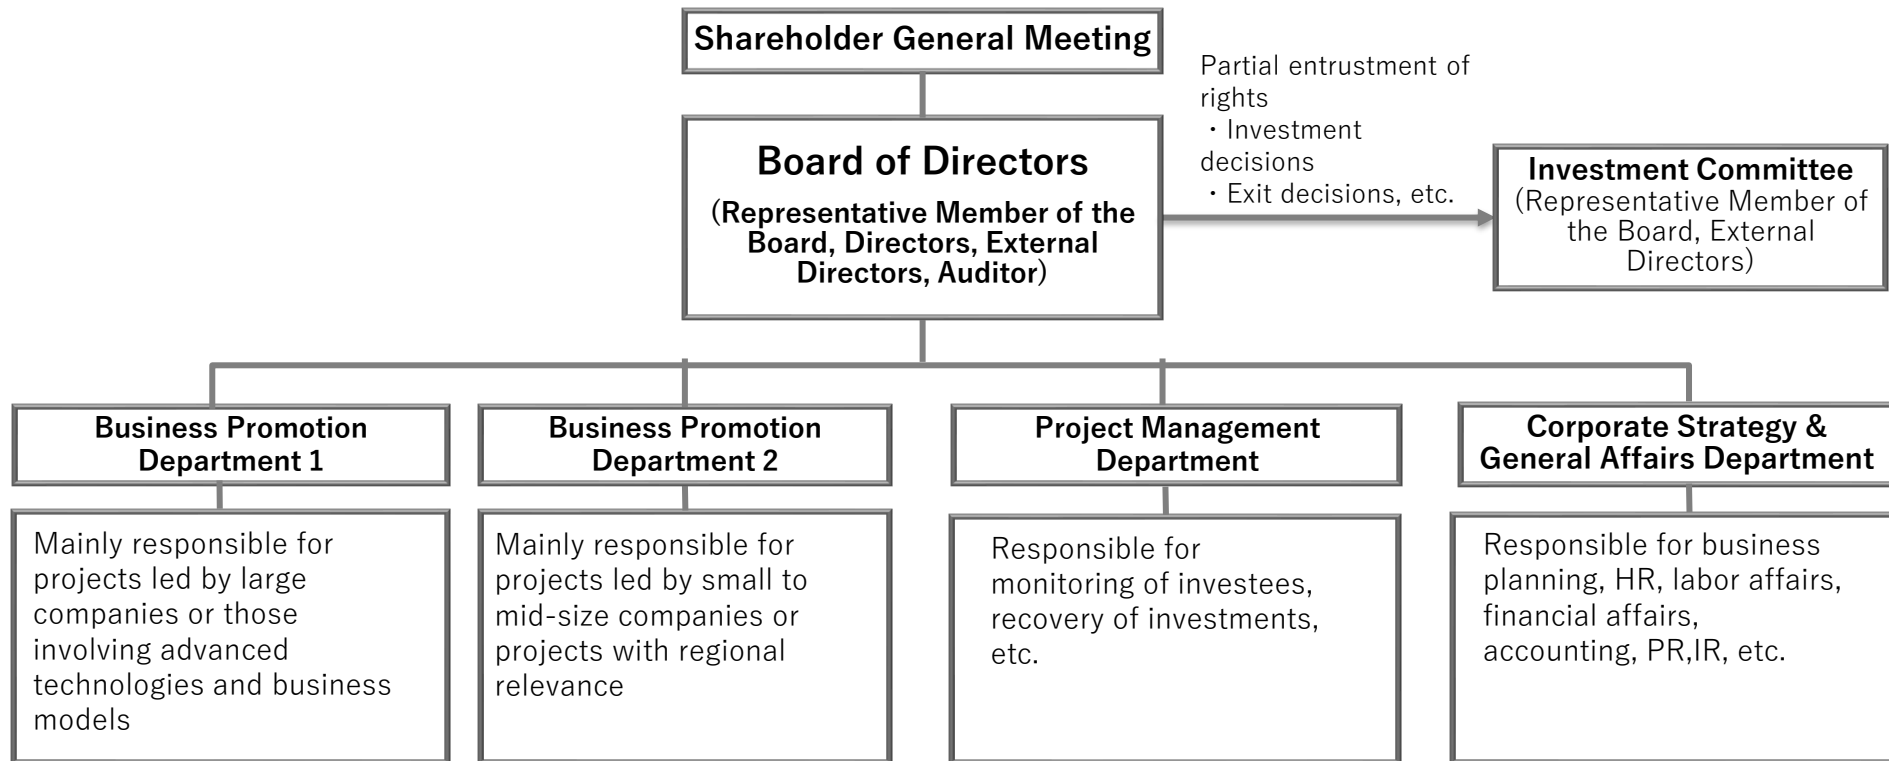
Shareholder General Meeting

Board of Directors
(Representative Member of the Board, Directors, External Directors, Auditor)

Partial entrustment of rights
・Investment decisions
・Exit decisions, etc.

Investment Committee
(Representative Member of the Board, External Directors)

Business Promotion Department 1

Mainly responsible for projects led by large companies or those involving advanced technologies and business models

Business Promotion Department 2

Mainly responsible for projects led by small to mid-size companies or projects with regional relevance

Project Management Department

Responsible for monitoring of investees, recovery of investments, etc.

Corporate Strategy & General Affairs Department

Responsible for business planning, HR, labor affairs, financial affairs, accounting, PR,IR, etc.